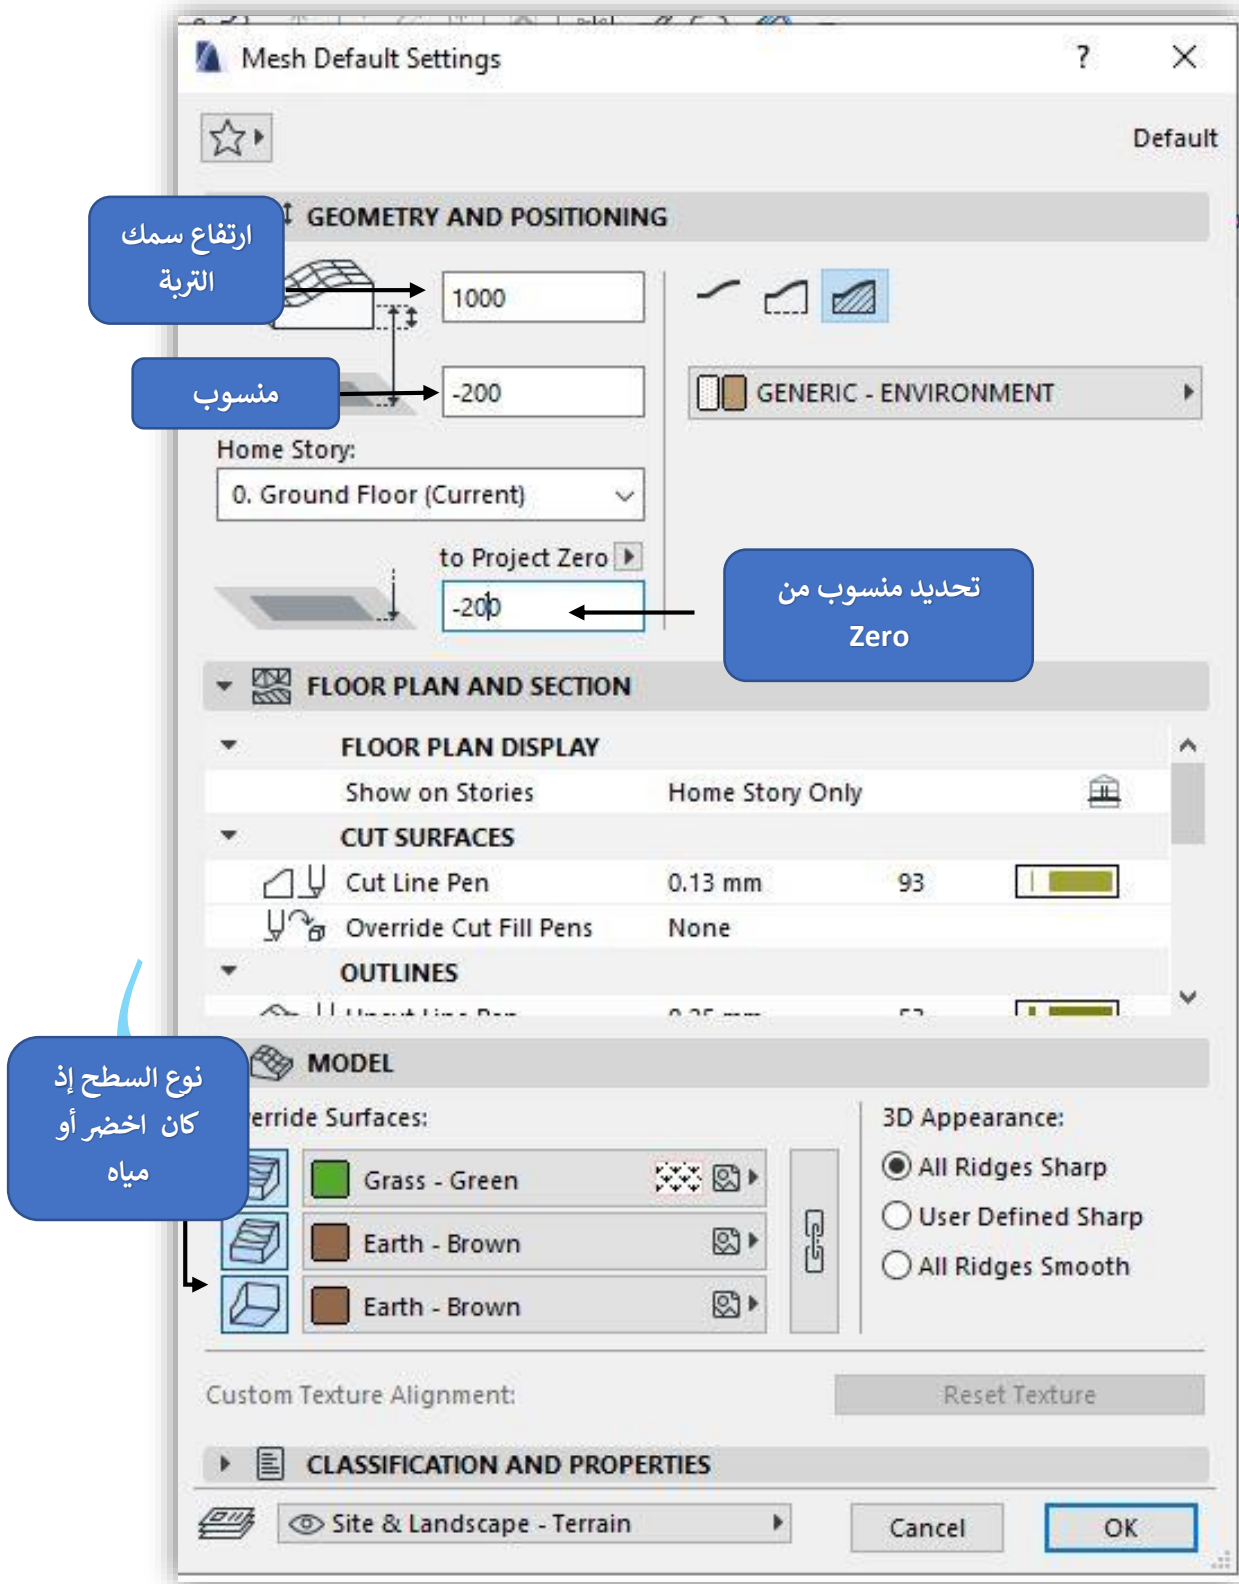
Mesh Default Settings

?

Default

ارتفاع سمك التربة

GEOMETRY AND POSITIONING

1000

منسوب

-200

GENERIC - ENVIRONMENT

Home Story:

0. Ground Floor (Current)

to Project Zero

-200

تحديد منسوب من Zero

FLOOR PLAN AND SECTION

FLOOR PLAN DISPLAY

Show on Stories | Home Story Only

CUT SURFACES

Cut Line Pen | 0.13 mm | 93

Override Cut Fill Pens | None

OUTLINES

MODEL

نوع السطح إذ كان اخضر أو مياه

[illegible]erride Surfaces:

Grass - Green

Earth - Brown

Earth - Brown

3D Appearance:

All Ridges Sharp

User Defined Sharp

All Ridges Smooth

Custom Texture Alignment:

Reset Texture

CLASSIFICATION AND PROPERTIES

Site & Landscape - Terrain

Cancel

OK